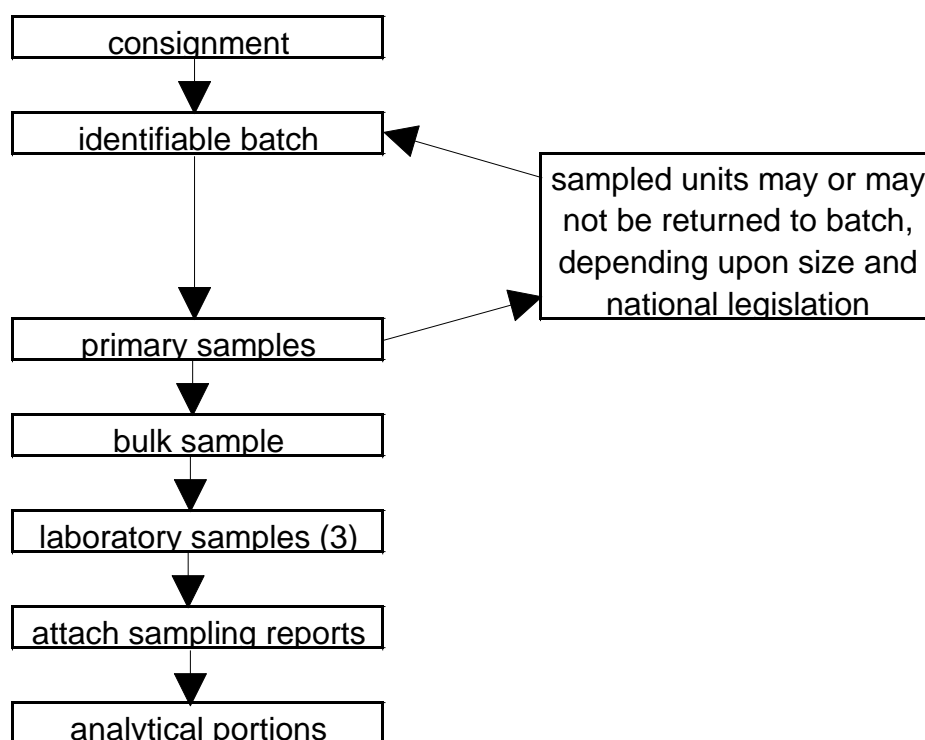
consignment

identifiable batch

sampled units may or may not be returned to batch, depending upon size and national legislation

primary samples

bulk sample

laboratory samples (3)

attach sampling reports

analytical portions